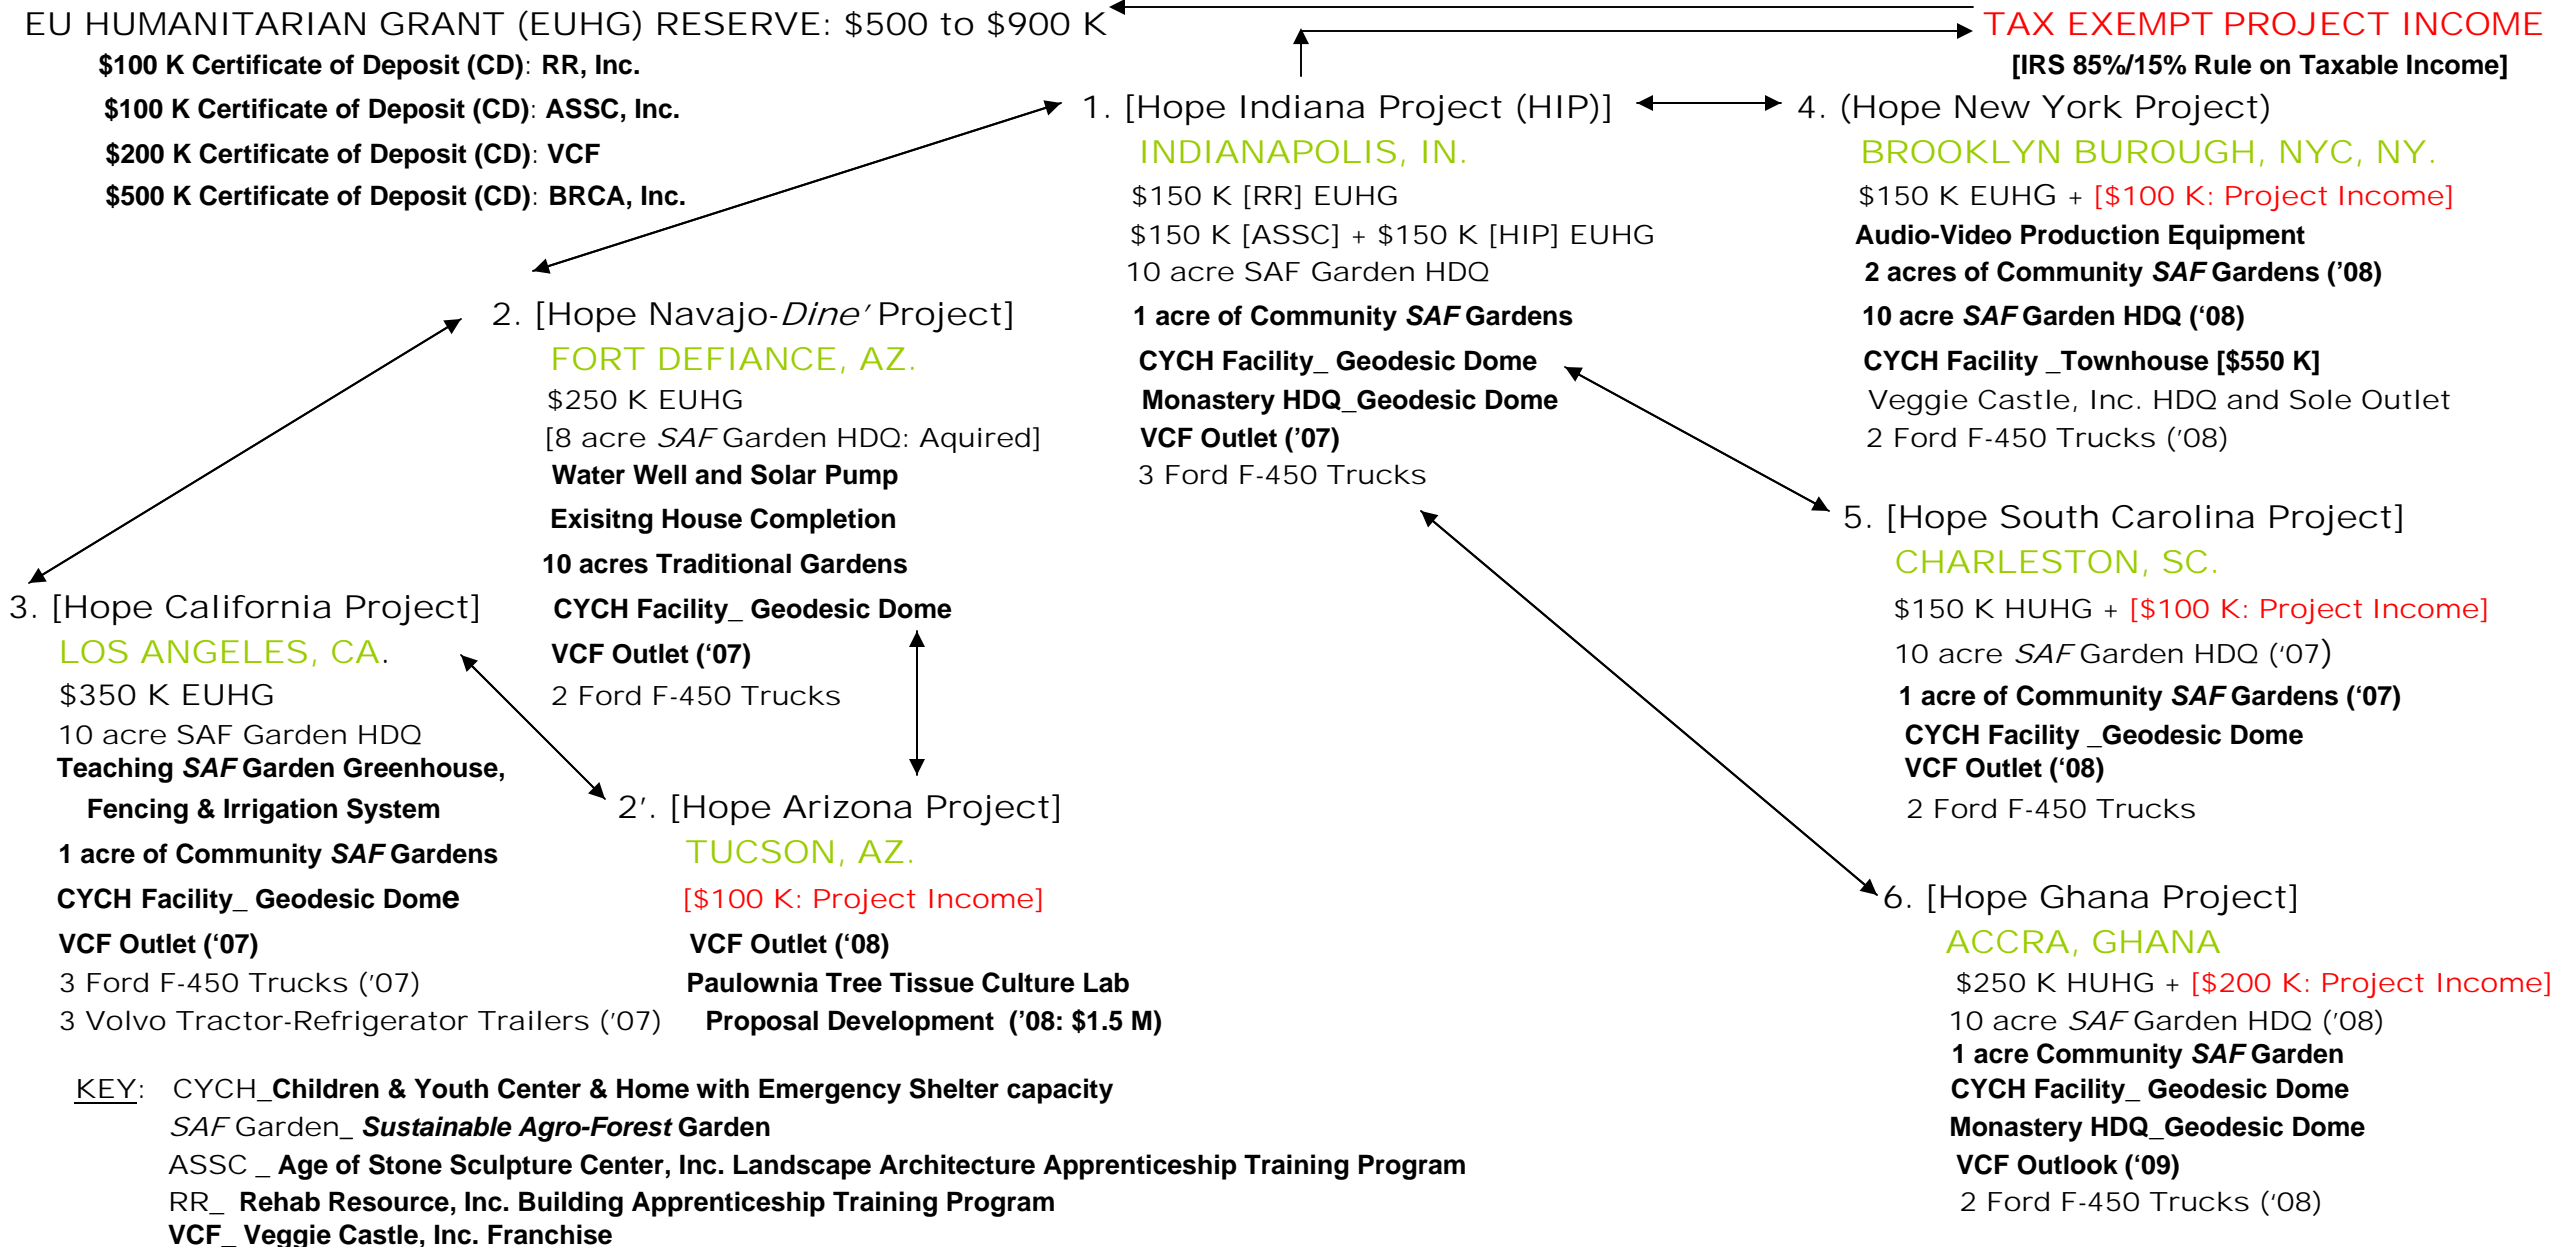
EU HUMANITARIAN GRANT (EUHG) RESERVE: \$500 to \$900 K

\$100 K Certificate of Deposit (CD): RR, Inc.
\$100 K Certificate of Deposit (CD): ASSC, Inc.
\$200 K Certificate of Deposit (CD): VCF
\$500 K Certificate of Deposit (CD): BRCA, Inc.

TAX EXEMPT PROJECT INCOME
[IRS 85%/15% Rule on Taxable Income]

1. [Hope Indiana Project (HIP)]
INDIANAPOLIS, IN.
\$150 K [RR] EUHG
\$150 K [ASSC] + \$150 K [HIP] EUHG
10 acre SAF Garden HDQ
1 acre of Community SAF Gardens
CYCH Facility_ Geodesic Dome
Monastery HDQ_Geodesic Dome
VCF Outlet ('07)
3 Ford F-450 Trucks

4. (Hope New York Project)
BROOKLYN BUROUGH, NYC, NY.
\$150 K EUHG + [\$100 K: Project Income]
Audio-Video Production Equipment
2 acres of Community SAF Gardens ('08)
10 acre SAF Garden HDQ ('08)
CYCH Facility _Townhouse [\$550 K]
Veggie Castle, Inc. HDQ and Sole Outlet
2 Ford F-450 Trucks ('08)

2. [Hope Navajo-Dine' Project]
FORT DEFIANCE, AZ.
\$250 K EUHG
[8 acre SAF Garden HDQ: Aquired]
Water Well and Solar Pump
Exisitng House Completion
10 acres Traditional Gardens
CYCH Facility_ Geodesic Dome
VCF Outlet ('07)
2 Ford F-450 Trucks

5. [Hope South Carolina Project]
CHARLESTON, SC.
\$150 K HUHG + [\$100 K: Project Income]
10 acre SAF Garden HDQ ('07)
1 acre of Community SAF Gardens ('07)
CYCH Facility _Geodesic Dome
VCF Outlet ('08)
2 Ford F-450 Trucks

3. [Hope California Project]
LOS ANGELES, CA.
\$350 K EUHG
10 acre SAF Garden HDQ
Teaching SAF Garden Greenhouse,
Fencing & Irrigation System
1 acre of Community SAF Gardens
CYCH Facility_ Geodesic Dome
VCF Outlet ('07)
3 Ford F-450 Trucks ('07)
3 Volvo Tractor-Refrigerator Trailers ('07)

2'. [Hope Arizona Project]
TUCSON, AZ.
[\$100 K: Project Income]
VCF Outlet ('08)
Paulownia Tree Tissue Culture Lab
Proposal Development ('08: \$1.5 M)

6. [Hope Ghana Project]
ACCRA, GHANA
\$250 K HUHG + [\$200 K: Project Income]
10 acre SAF Garden HDQ ('08)
1 acre Community SAF Garden
CYCH Facility_ Geodesic Dome
Monastery HDQ_Geodesic Dome
VCF Outlook ('09)
2 Ford F-450 Trucks ('08)

KEY: CYCH_Children & Youth Center & Home with Emergency Shelter capacity
SAF Garden_ Sustainable Agro-Forest Garden
ASSC _ Age of Stone Sculpture Center, Inc. Landscape Architecture Apprenticeship Training Program
RR_ Rehab Resource, Inc. Building Apprenticeship Training Program
VCF_ Veggie Castle, Inc. Franchise